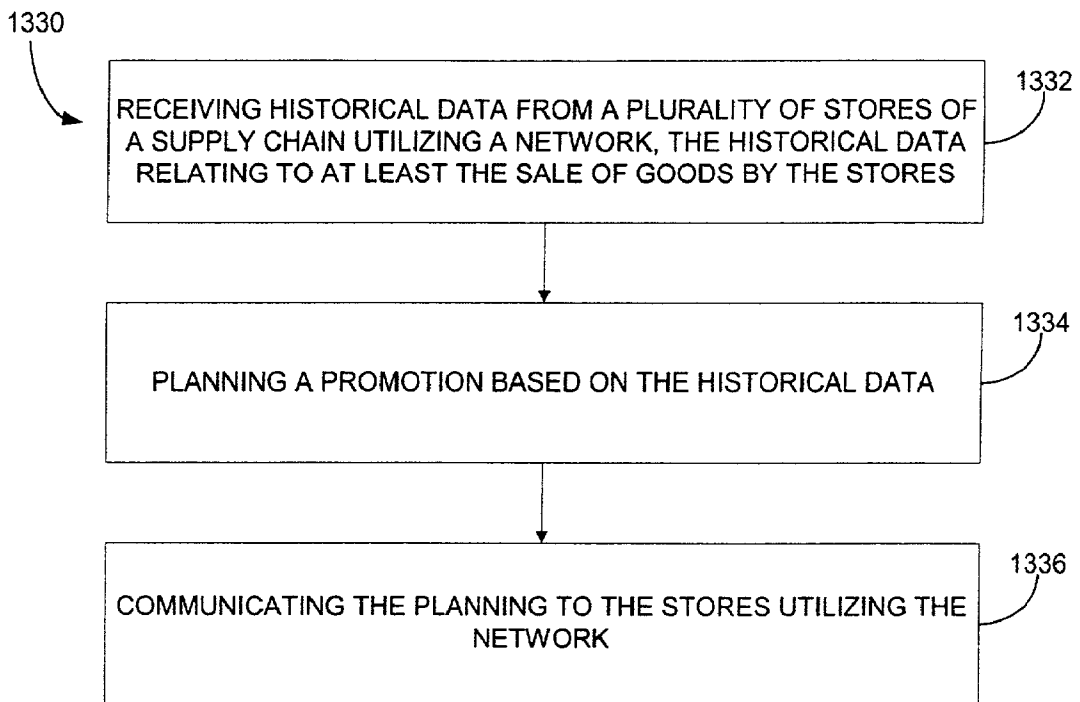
1330

RECEIVING HISTORICAL DATA FROM A PLURALITY OF STORES OF A SUPPLY CHAIN UTILIZING A NETWORK, THE HISTORICAL DATA RELATING TO AT LEAST THE SALE OF GOODS BY THE STORES

1332

PLANNING A PROMOTION BASED ON THE HISTORICAL DATA

1334

COMMUNICATING THE PLANNING TO THE STORES UTILIZING THE NETWORK

1336